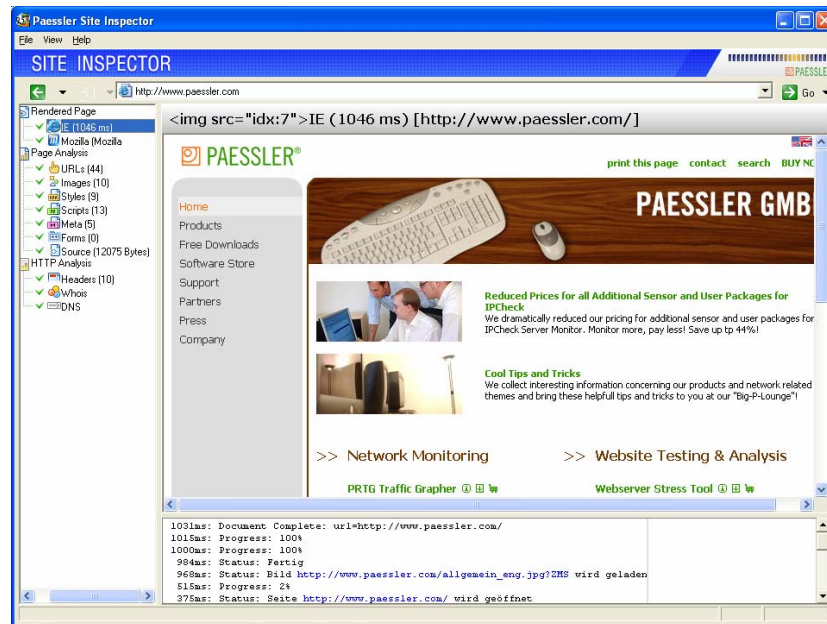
Paessler Site Inspector

File View Help

SITE INSPECTOR

PAESSLE

http://www.paessler.com

Go

Rendered Page
IE (1046 ms)
Mozilla (Mozilla
Page Analysis
URLs (44)
Images (10)
Styles (9)
Scripts (13)
Meta (5)
Forms (0)
Source (12075 Bytes)
HTTP Analysis
Headers (10)
Whois
DNS

<img src="idx:7">IE (1046 ms) [http://www.paessler.com/]

PAESSLER®

print this page contact search BUY NO

Home
Products
Free Downloads
Software Store
Support
Partners
Press
Company

PAESSLER GMB

Reduced Prices for all Additional Sensor and User Packages for IPCheck
We dramatically reduced our pricing for additional sensor and user packages for IPCheck Server Monitor. Monitor more, pay less! Save up tp 44%!

Cool Tips and Tricks
We collect interesting information concerning our products and network related themes and bring these helpfull tips and tricks to you at our "Big-P-Lounge"!

>> Network Monitoring

>> Website Testing & Analysis

PRTG Traffic Grapher

Webserver Stress Tool

1031ms: Document Complete: url=http://www.paessler.com/
1015ms: Progress: 100%
1000ms: Progress: 100%
984ms: Status: Fertig
968ms: Status: Bild http://www.paessler.com/allgemein_eng.jpg?ZMS wird geladen
515ms: Progress: 2%
375ms: Status: Seite http://www.paessler.com/ wird geöffnet